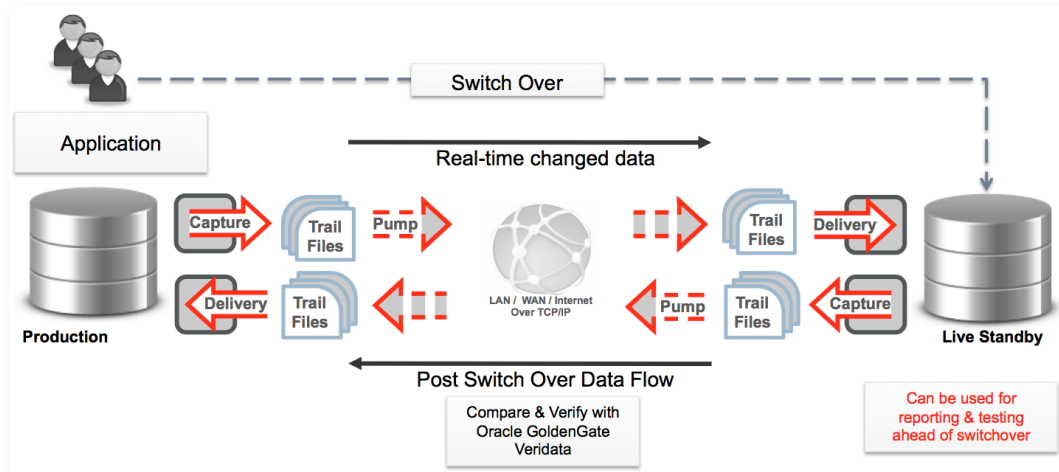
Switch Over

Application

Real-time changed data

Capture

Trail Files

Pump

Trail Files

Delivery

Delivery

Trail Files

LAN / WAN / Internet Over TCP/IP

Pump

Trail Files

Capture

Production

Live Standby

Post Switch Over Data Flow

Compare & Verify with Oracle GoldenGate Veridata

Can be used for reporting & testing ahead of switchover